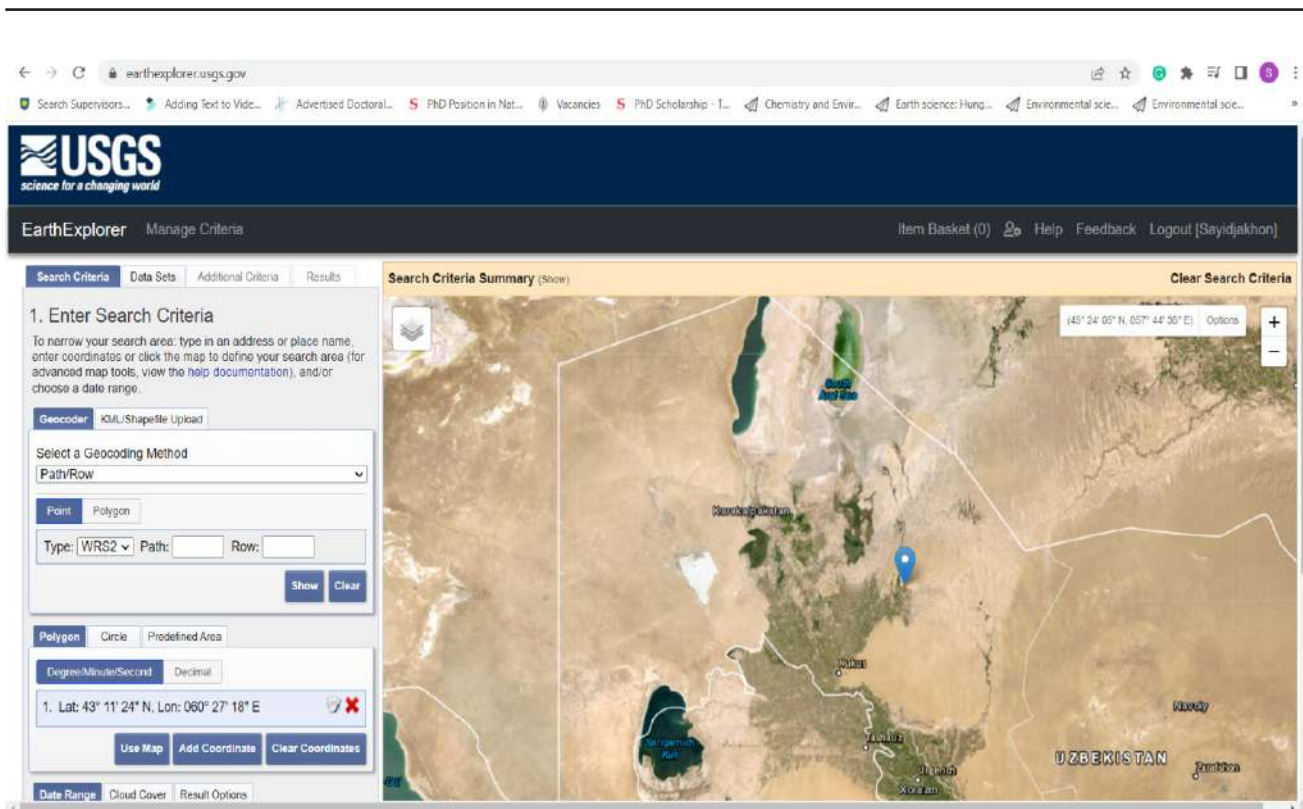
earthexplorer.usgs.gov

Search Supervisors... Adding Text to Vide... Advertised Doctoral... PhD Position in Nat... Vacancies PhD Scholarship - T... Chemistry and Envir... Earth science: Hung... Environmental scie... Environmental scie...

USGS
science for a changing world

EarthExplorer Manage Criteria

Item Basket (0) Help Feedback Logout [Sayidjakhon]

Search Criteria Data Sets Additional Criteria Results

1. Enter Search Criteria

To narrow your search area: type in an address or place name, enter coordinates or click the map to define your search area (for advanced map tools, view the help documentation), and/or choose a date range.

Geocoder KML/Shapefile Upload

Select a Geocoding Method
Path/Row

Point Polygon

Type: WRS2 Path: Row:

Show Clear

Polygon Circle Predefined Area

Degree/Minute/Second Decimal

1. Lat: 43° 11' 24" N, Lon: 060° 27' 18" E

Use Map Add Coordinate Clear Coordinates

Date Range Cloud Cover Result Options

Search Criteria Summary (Show)

Clear Search Criteria

(45° 24' 05" N, 057° 44' 35" E) Options

South Aral Sea

Karakalpakstan

Nukus

Sarygamysh Kuli

UZBEKISTAN

Navoiy

Urgench

Xorazm